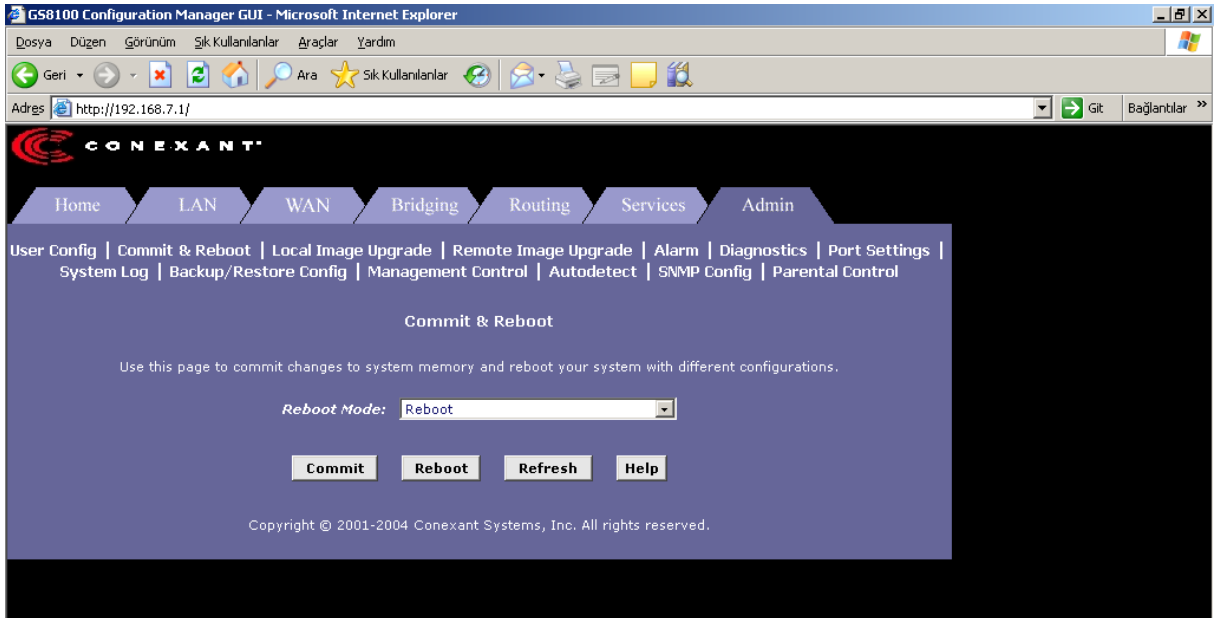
GS8100 Configuration Manager GUI - Microsoft Internet Explorer

Dosya Düzen Görünüm Sık Kullanılanlar Araçlar Yardım

Geri Ara Sık Kullanılanlar

Adres http://192.168.7.1/ Git Bağlantılar »

CONEXANT

Home LAN WAN Bridging Routing Services Admin

User Config | Commit & Reboot | Local Image Upgrade | Remote Image Upgrade | Alarm | Diagnostics | Port Settings | System Log | Backup/Restore Config | Management Control | Autodetect | SNMP Config | Parental Control

Commit & Reboot

Use this page to commit changes to system memory and reboot your system with different configurations.

Reboot Mode: Reboot

Commit Reboot Refresh Help

Copyright © 2001-2004 Conexant Systems, Inc. All rights reserved.